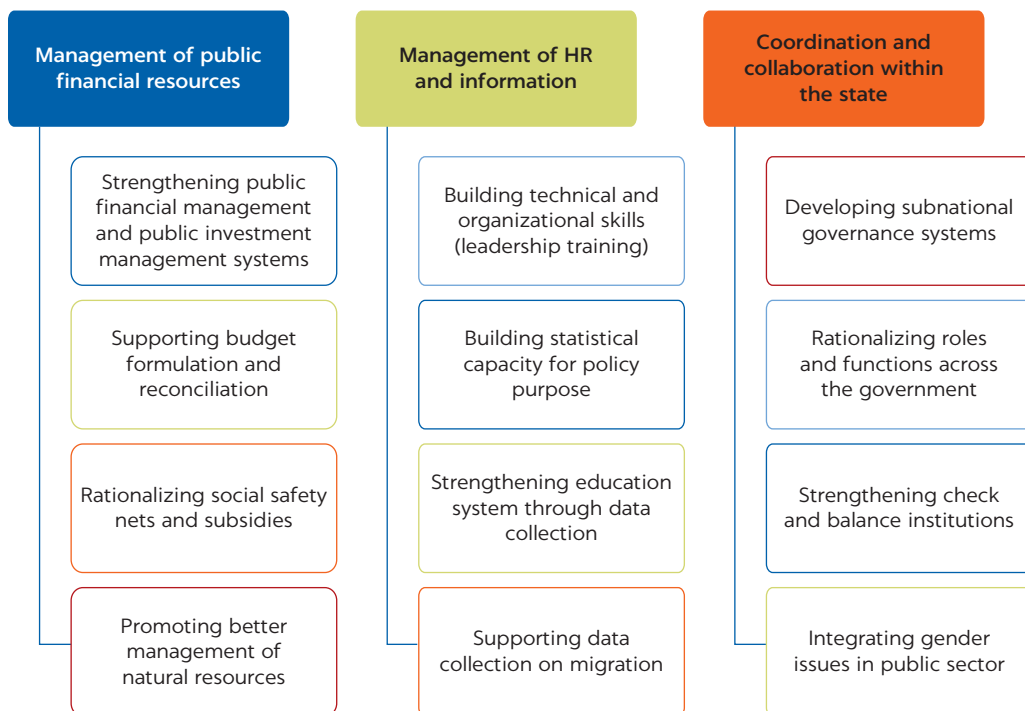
Management of public financial resources

Strengthening public financial management and public investment management systems

Supporting budget formulation and reconciliation

Rationalizing social safety nets and subsidies

Promoting better management of natural resources

Management of HR and information

Building technical and organizational skills (leadership training)

Building statistical capacity for policy purpose

Strengthening education system through data collection

Supporting data collection on migration

Coordination and collaboration within the state

Developing subnational governance systems

Rationalizing roles and functions across the government

Strengthening check and balance institutions

Integrating gender issues in public sector